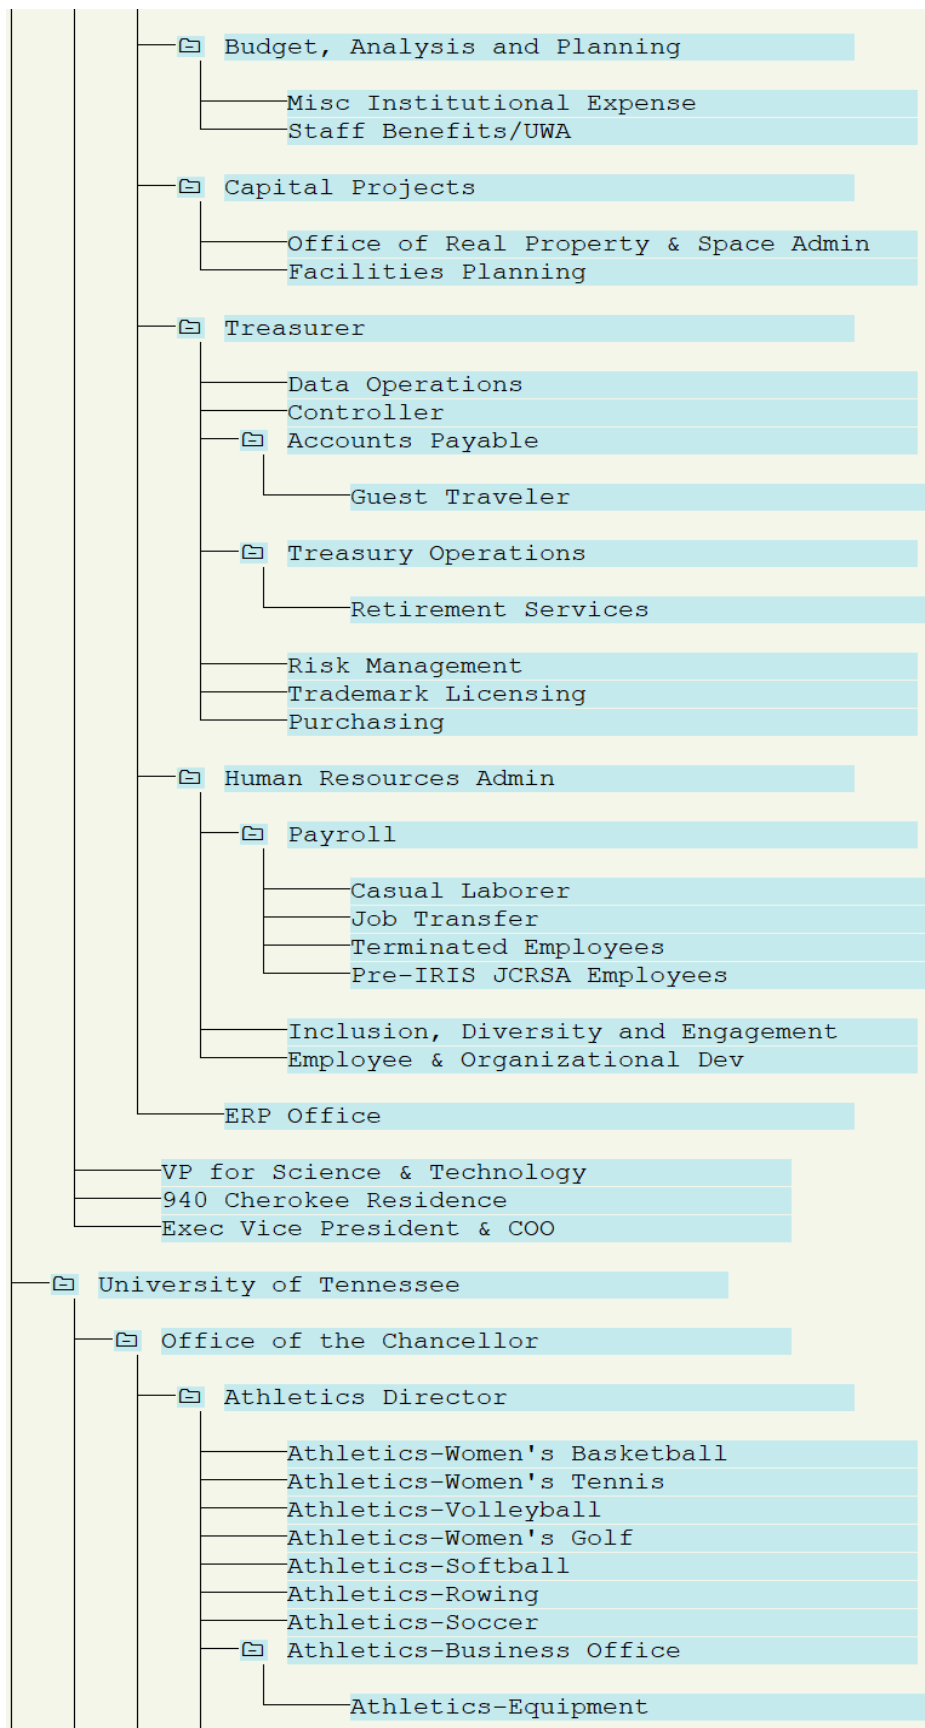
Budget, Analysis and Planning
Misc Institutional Expense
Staff Benefits/UWA
Capital Projects
Office of Real Property & Space Admin
Facilities Planning
Treasurer
Data Operations
Controller
Accounts Payable
Guest Traveler
Treasury Operations
Retirement Services
Risk Management
Trademark Licensing
Purchasing
Human Resources Admin
Payroll
Casual Laborer
Job Transfer
Terminated Employees
Pre-IRIS JCRSA Employees
Inclusion, Diversity and Engagement
Employee & Organizational Dev
ERP Office
VP for Science & Technology
940 Cherokee Residence
Exec Vice President & COO
University of Tennessee
Office of the Chancellor
Athletics Director
Athletics-Women's Basketball
Athletics-Women's Tennis
Athletics-Volleyball
Athletics-Women's Golf
Athletics-Softball
Athletics-Rowing
Athletics-Soccer
Athletics-Business Office
Athletics-Equipment